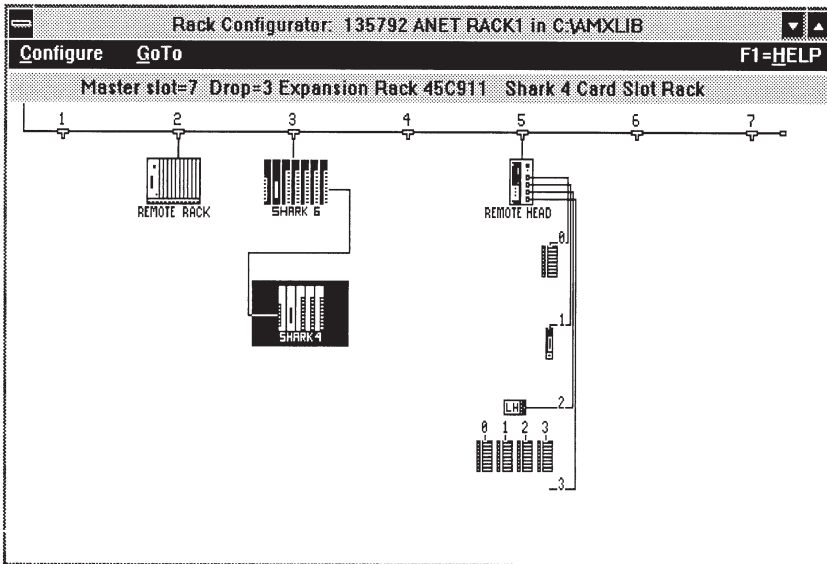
Rack Configurator: 135792 ANET RACK1 in C:\AMXLIB

Configure GoTo F1=HELP

Master slot=7 Drop=3 Expansion Rack 45C911 Shark 4 Card Slot Rack

1 2 3 4 5 6 7

REMOTE RACK

SHARK 6

REMOTE HEAD

0

SHARK 4

1

LH

2

0 1 2 3

3